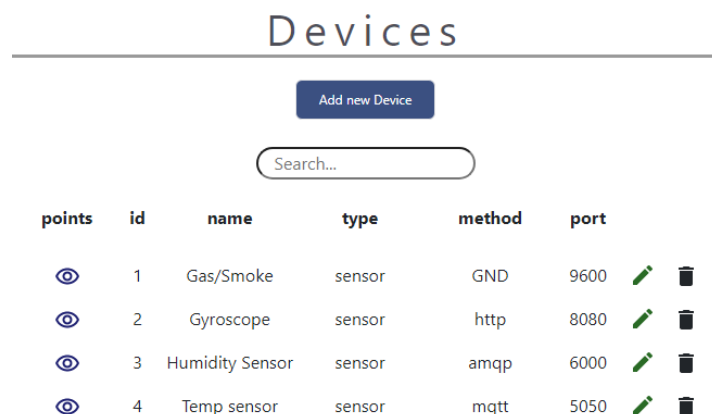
Devices

Add new Device

Search...

| points | id | name | type | method | port | | |
|---|---|---|---|---|---|---|---|
| | 1 | Gas/Smoke | sensor | GND | 9600 | | |
| | 2 | Gyroscope | sensor | http | 8080 | | |
| | 3 | Humidity Sensor | sensor | amqp | 6000 | | |
| | 4 | Temp sensor | sensor | mqtt | 5050 | | |